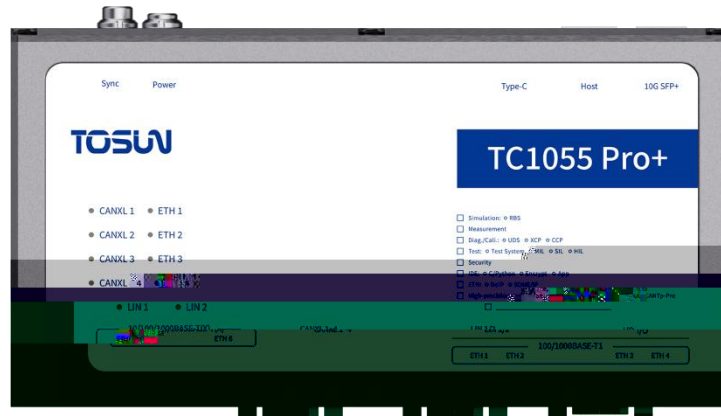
Sync Power

Type-C Host 10G SFP+

TOSUN

TC1055 Pro+

CANXL 1 ETH 1

CANXL 2 ETH 2

CANXL 3 ETH 3

CANXL 4 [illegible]

LIN 1 LIN 2

Simulation: RBS
Measurement
Diag./Cali.: UDS XCP CCP
Test: Test System MIL SIL HIL
Security
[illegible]
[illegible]
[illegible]

100/1000BASE-T1

ETH 1 ETH 2 ETH 3 ETH 4

ETH 6